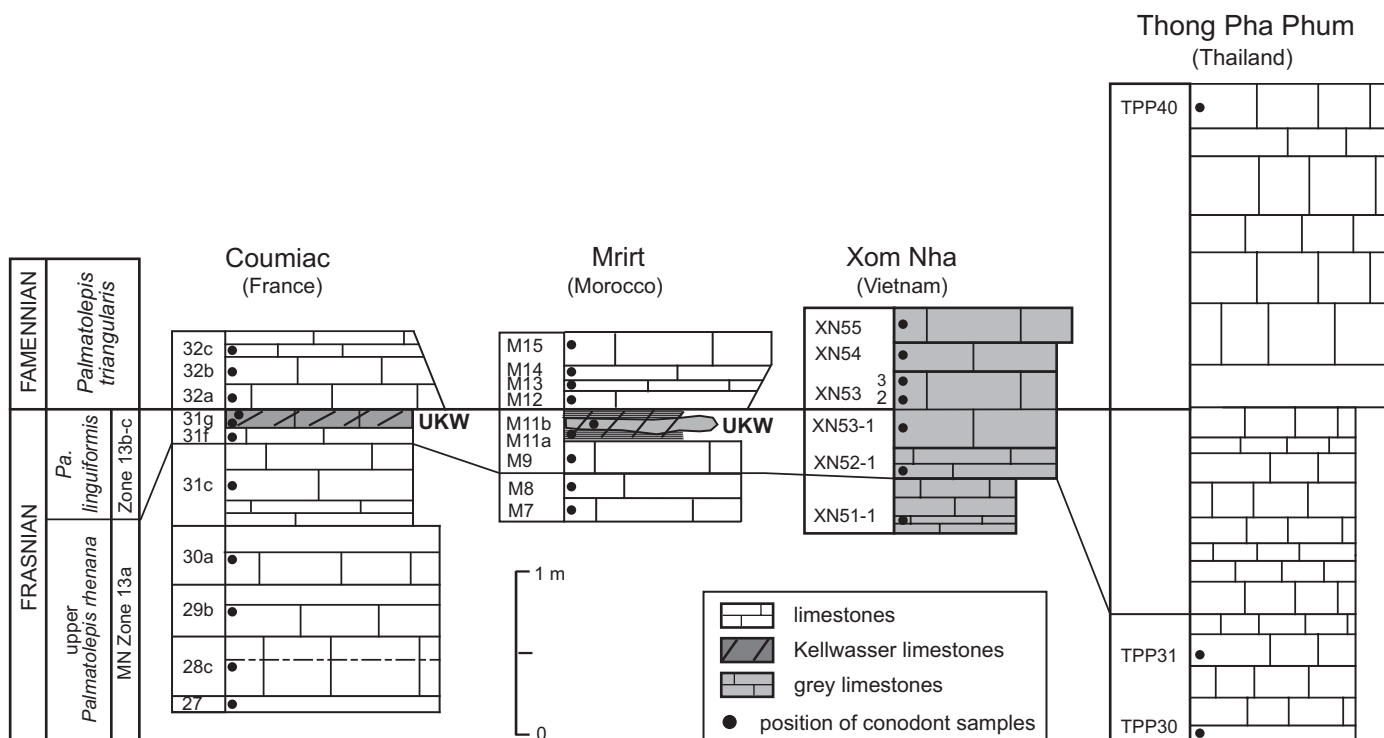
Thong Pha Phum
(Thailand)

TPP40

Coumiac
(France)

Mrirt
(Morocco)

Xom Nha
(Vietnam)

FAMENNIAN
*Palmatolepis triangularis*

FRASNIAN
*Pa. linguiformis*
Zone 13b-c
upper *Palmatolepis rhenana*
MN Zone 13a

32c
32b
32a
31g
31f
31c
30a
29b
28c
27

UKW

M15
M14
M13
M12
M11b
M11a
M9
M8
M7

UKW

XN55
XN54
XN53 3 2
XN53-1
XN52-1
XN51-1

1 m
0

limestones
Kellwasser limestones
grey limestones
position of conodont samples

TPP31
TPP30